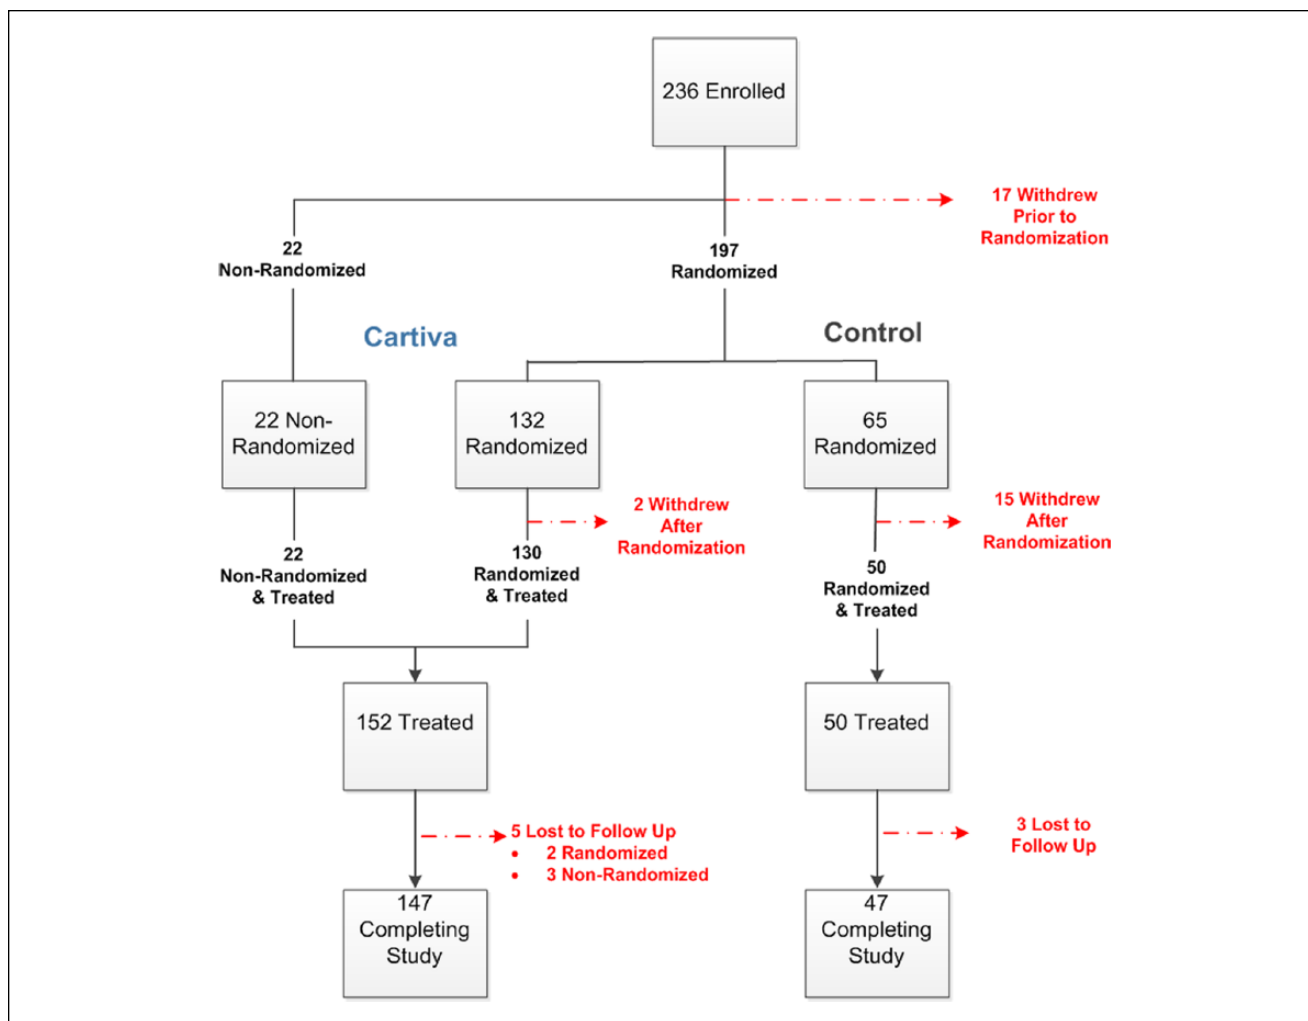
236 Enrolled

17 Withdrew Prior to Randomization

22 Non-Randomized

197 Randomized

Cartiva

Control

22 Non-Randomized

132 Randomized

65 Randomized

2 Withdrew After Randomization

15 Withdrew After Randomization

22 Non-Randomized & Treated

130 Randomized & Treated

50 Randomized & Treated

152 Treated

50 Treated

5 Lost to Follow Up
• 2 Randomized
• 3 Non-Randomized

3 Lost to Follow Up

147 Completing Study

47 Completing Study